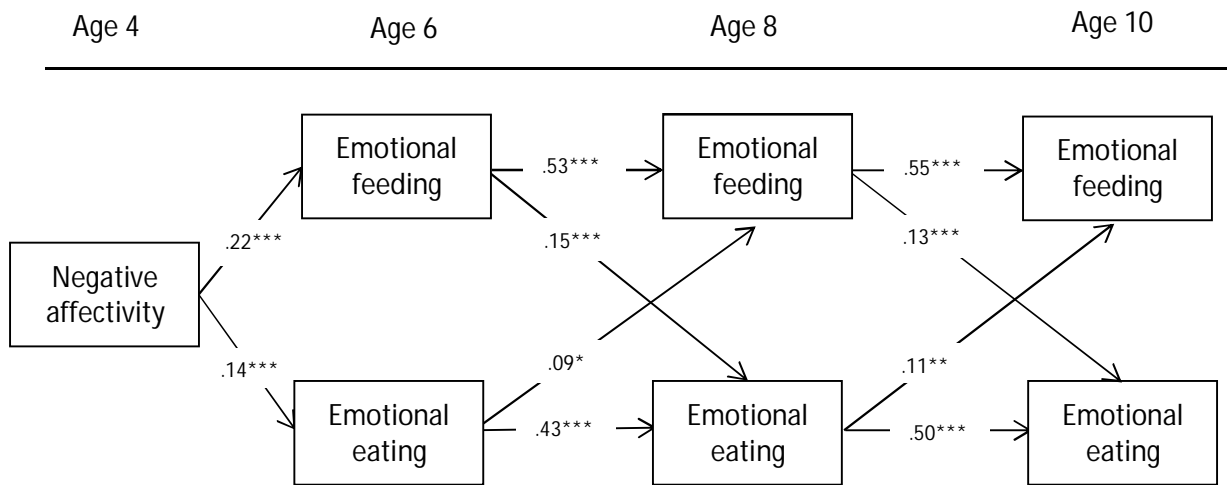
Age 4 Age 6 Age 8 Age 10

Emotional feeding

.53***

Emotional feeding

.55***

Emotional feeding

.22***

.15***

.13***

Negative affectivity

.14***

.09*

.11**

Emotional eating

.43***

Emotional eating

.50***

Emotional eating